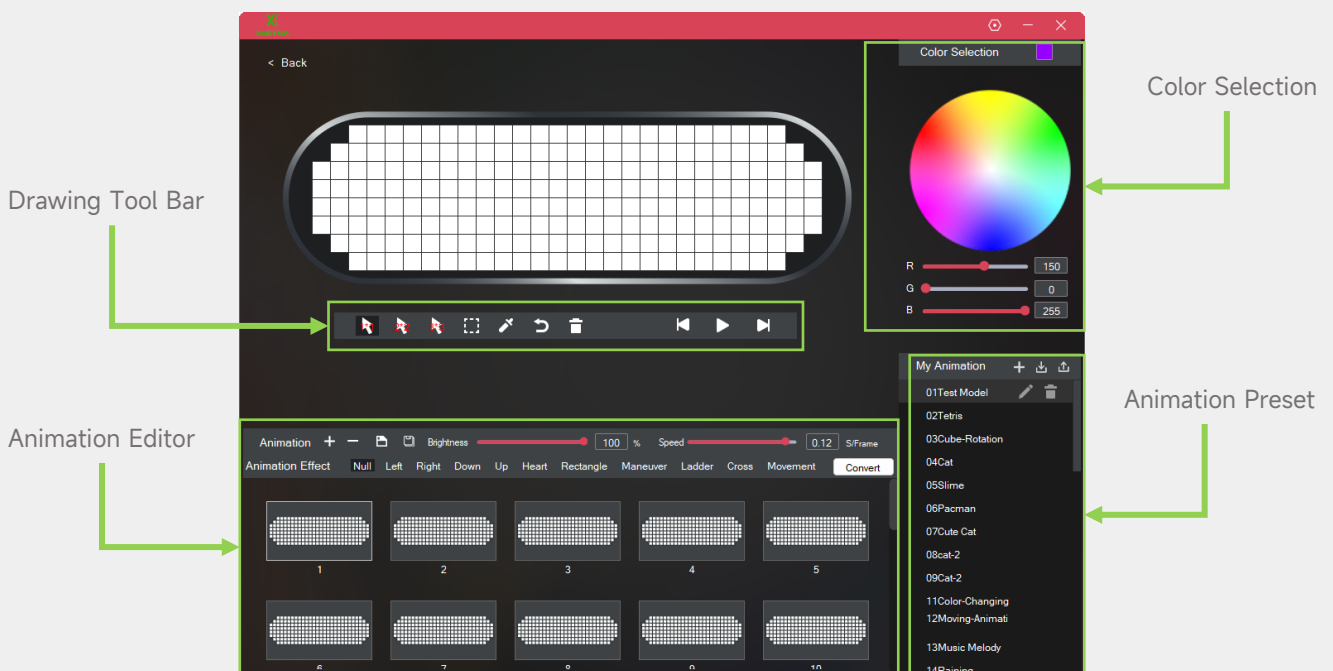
< Back

Color Selection

Color Selection

R 150
G 0
B 255

Drawing Tool Bar

My Animation

Animation Preset

01Test Model
02Tetris
03Cube-Rotation
04Cat
05Slime
06Pacman
07Cute Cat
08cat-2
09Cat-2
11Color-Changing
12Moving-Animati
13Music Melody
14Raining

Animation Editor

Animation + − Brightness 100 % Speed 0.12 S/Frame

Animation Effect Null Left Right Down Up Heart Rectangle Maneuver Ladder Cross Movement Convert

1 2 3 4 5

6 7 8 9 10